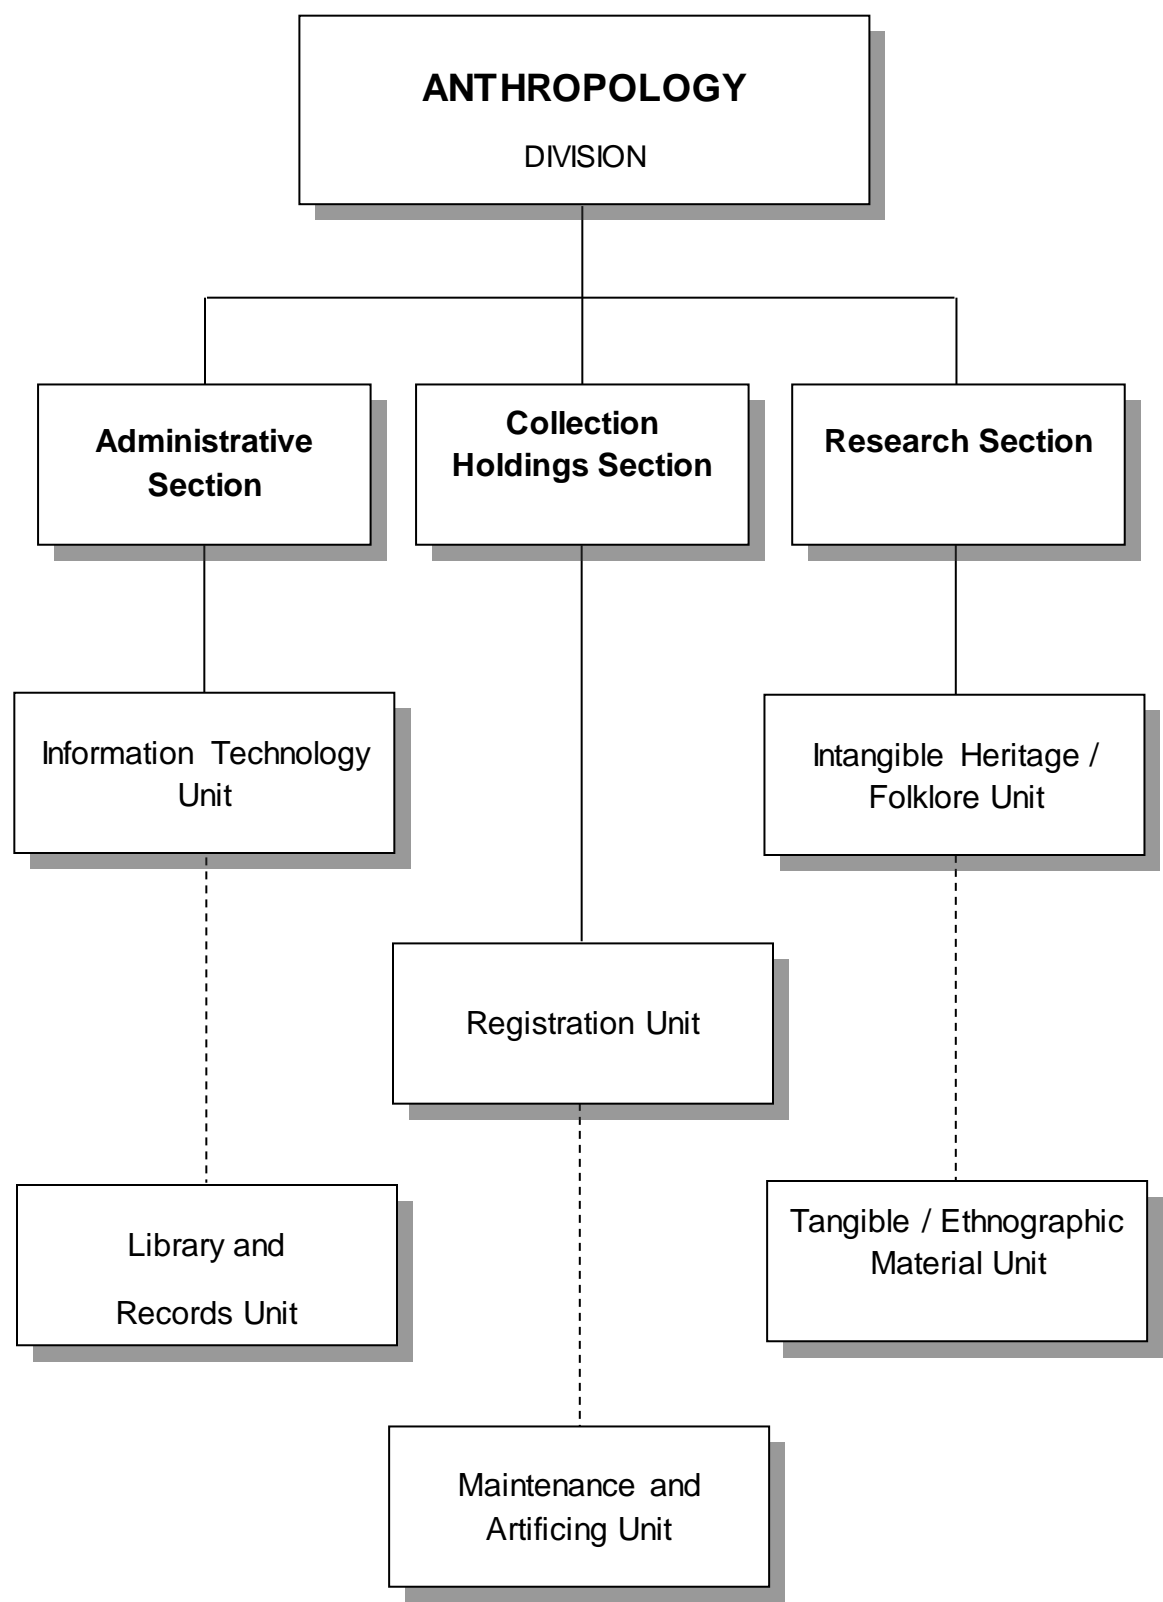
ANTHROPOLOGY
DIVISION

Administrative Section

Collection Holdings Section

Research Section

Information Technology Unit

Intangible Heritage / Folklore Unit

Registration Unit

Library and Records Unit

Tangible / Ethnographic Material Unit

Maintenance and Artificing Unit